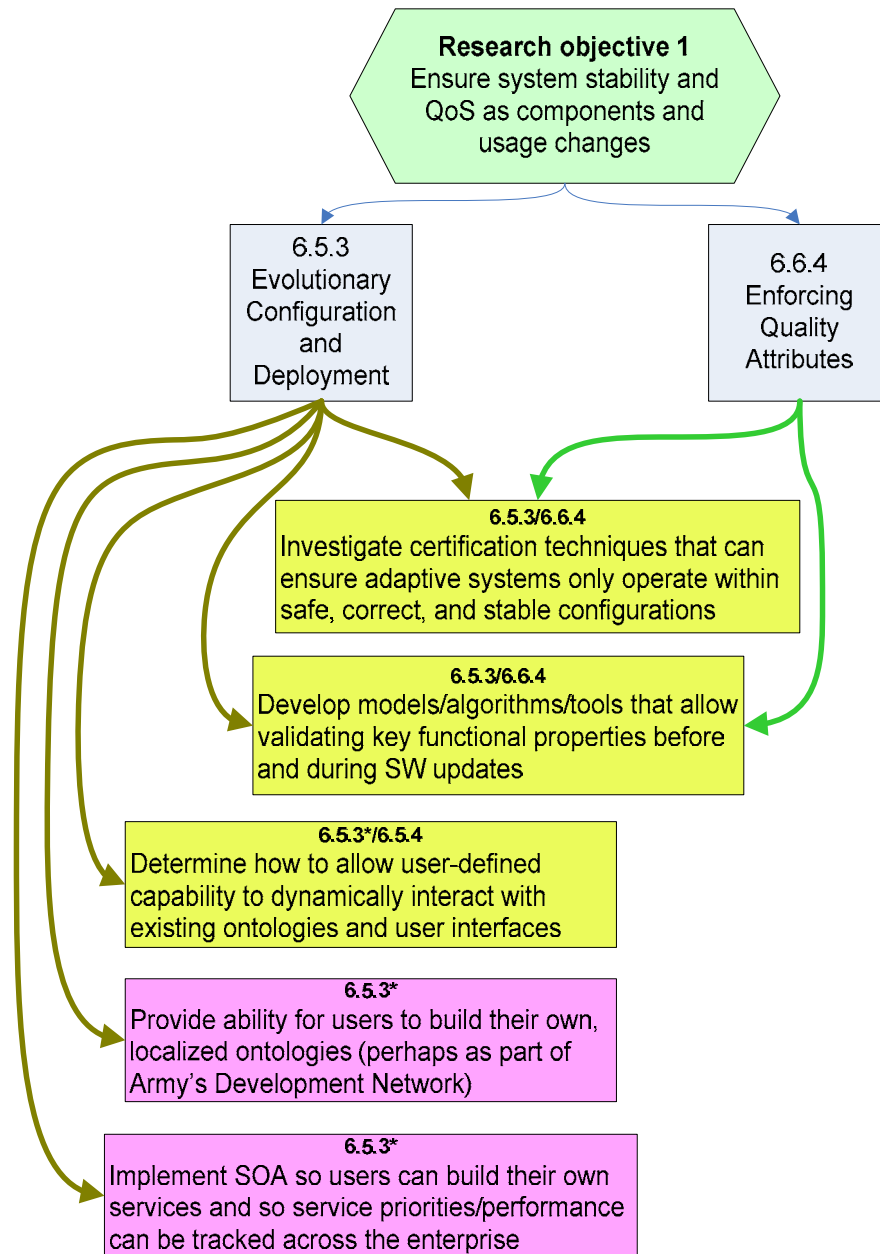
**Research objective 1**
Ensure system stability and QoS as components and usage changes

6.5.3
Evolutionary Configuration and Deployment

6.6.4
Enforcing Quality Attributes

**6.5.3/6.6.4**
Investigate certification techniques that can ensure adaptive systems only operate within safe, correct, and stable configurations

**6.5.3/6.6.4**
Develop models/algorithms/tools that allow validating key functional properties before and during SW updates

**6.5.3*/6.5.4**
Determine how to allow user-defined capability to dynamically interact with existing ontologies and user interfaces

**6.5.3***
Provide ability for users to build their own, localized ontologies (perhaps as part of Army's Development Network)

**6.5.3***
Implement SOA so users can build their own services and so service priorities/performance can be tracked across the enterprise